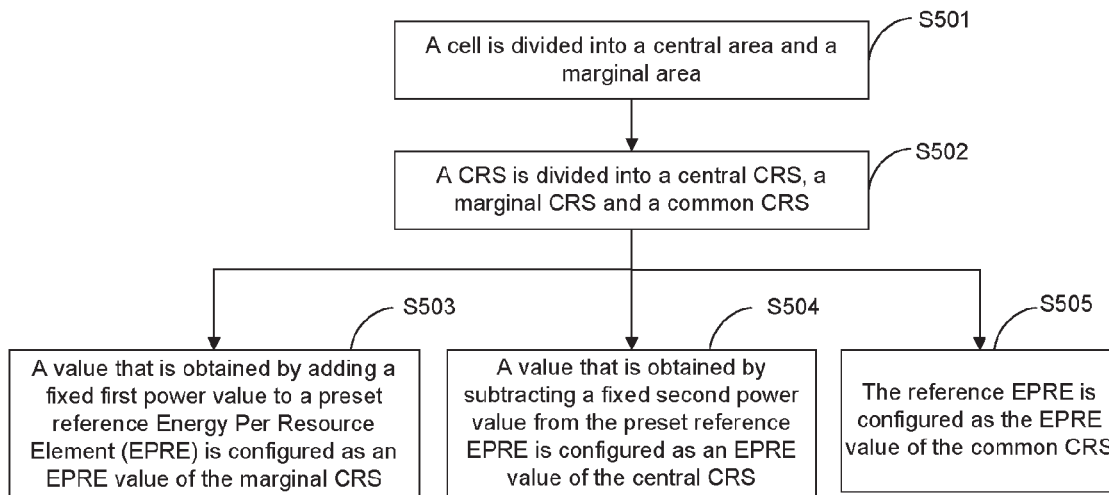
S501

A cell is divided into a central area and a marginal area

S502

A CRS is divided into a central CRS, a marginal CRS and a common CRS

S503

A value that is obtained by adding a fixed first power value to a preset reference Energy Per Resource Element (EPRE) is configured as an EPRE value of the marginal CRS

S504

A value that is obtained by subtracting a fixed second power value from the preset reference EPRE is configured as an EPRE value of the central CRS

S505

The reference EPRE is configured as the EPRE value of the common CRS